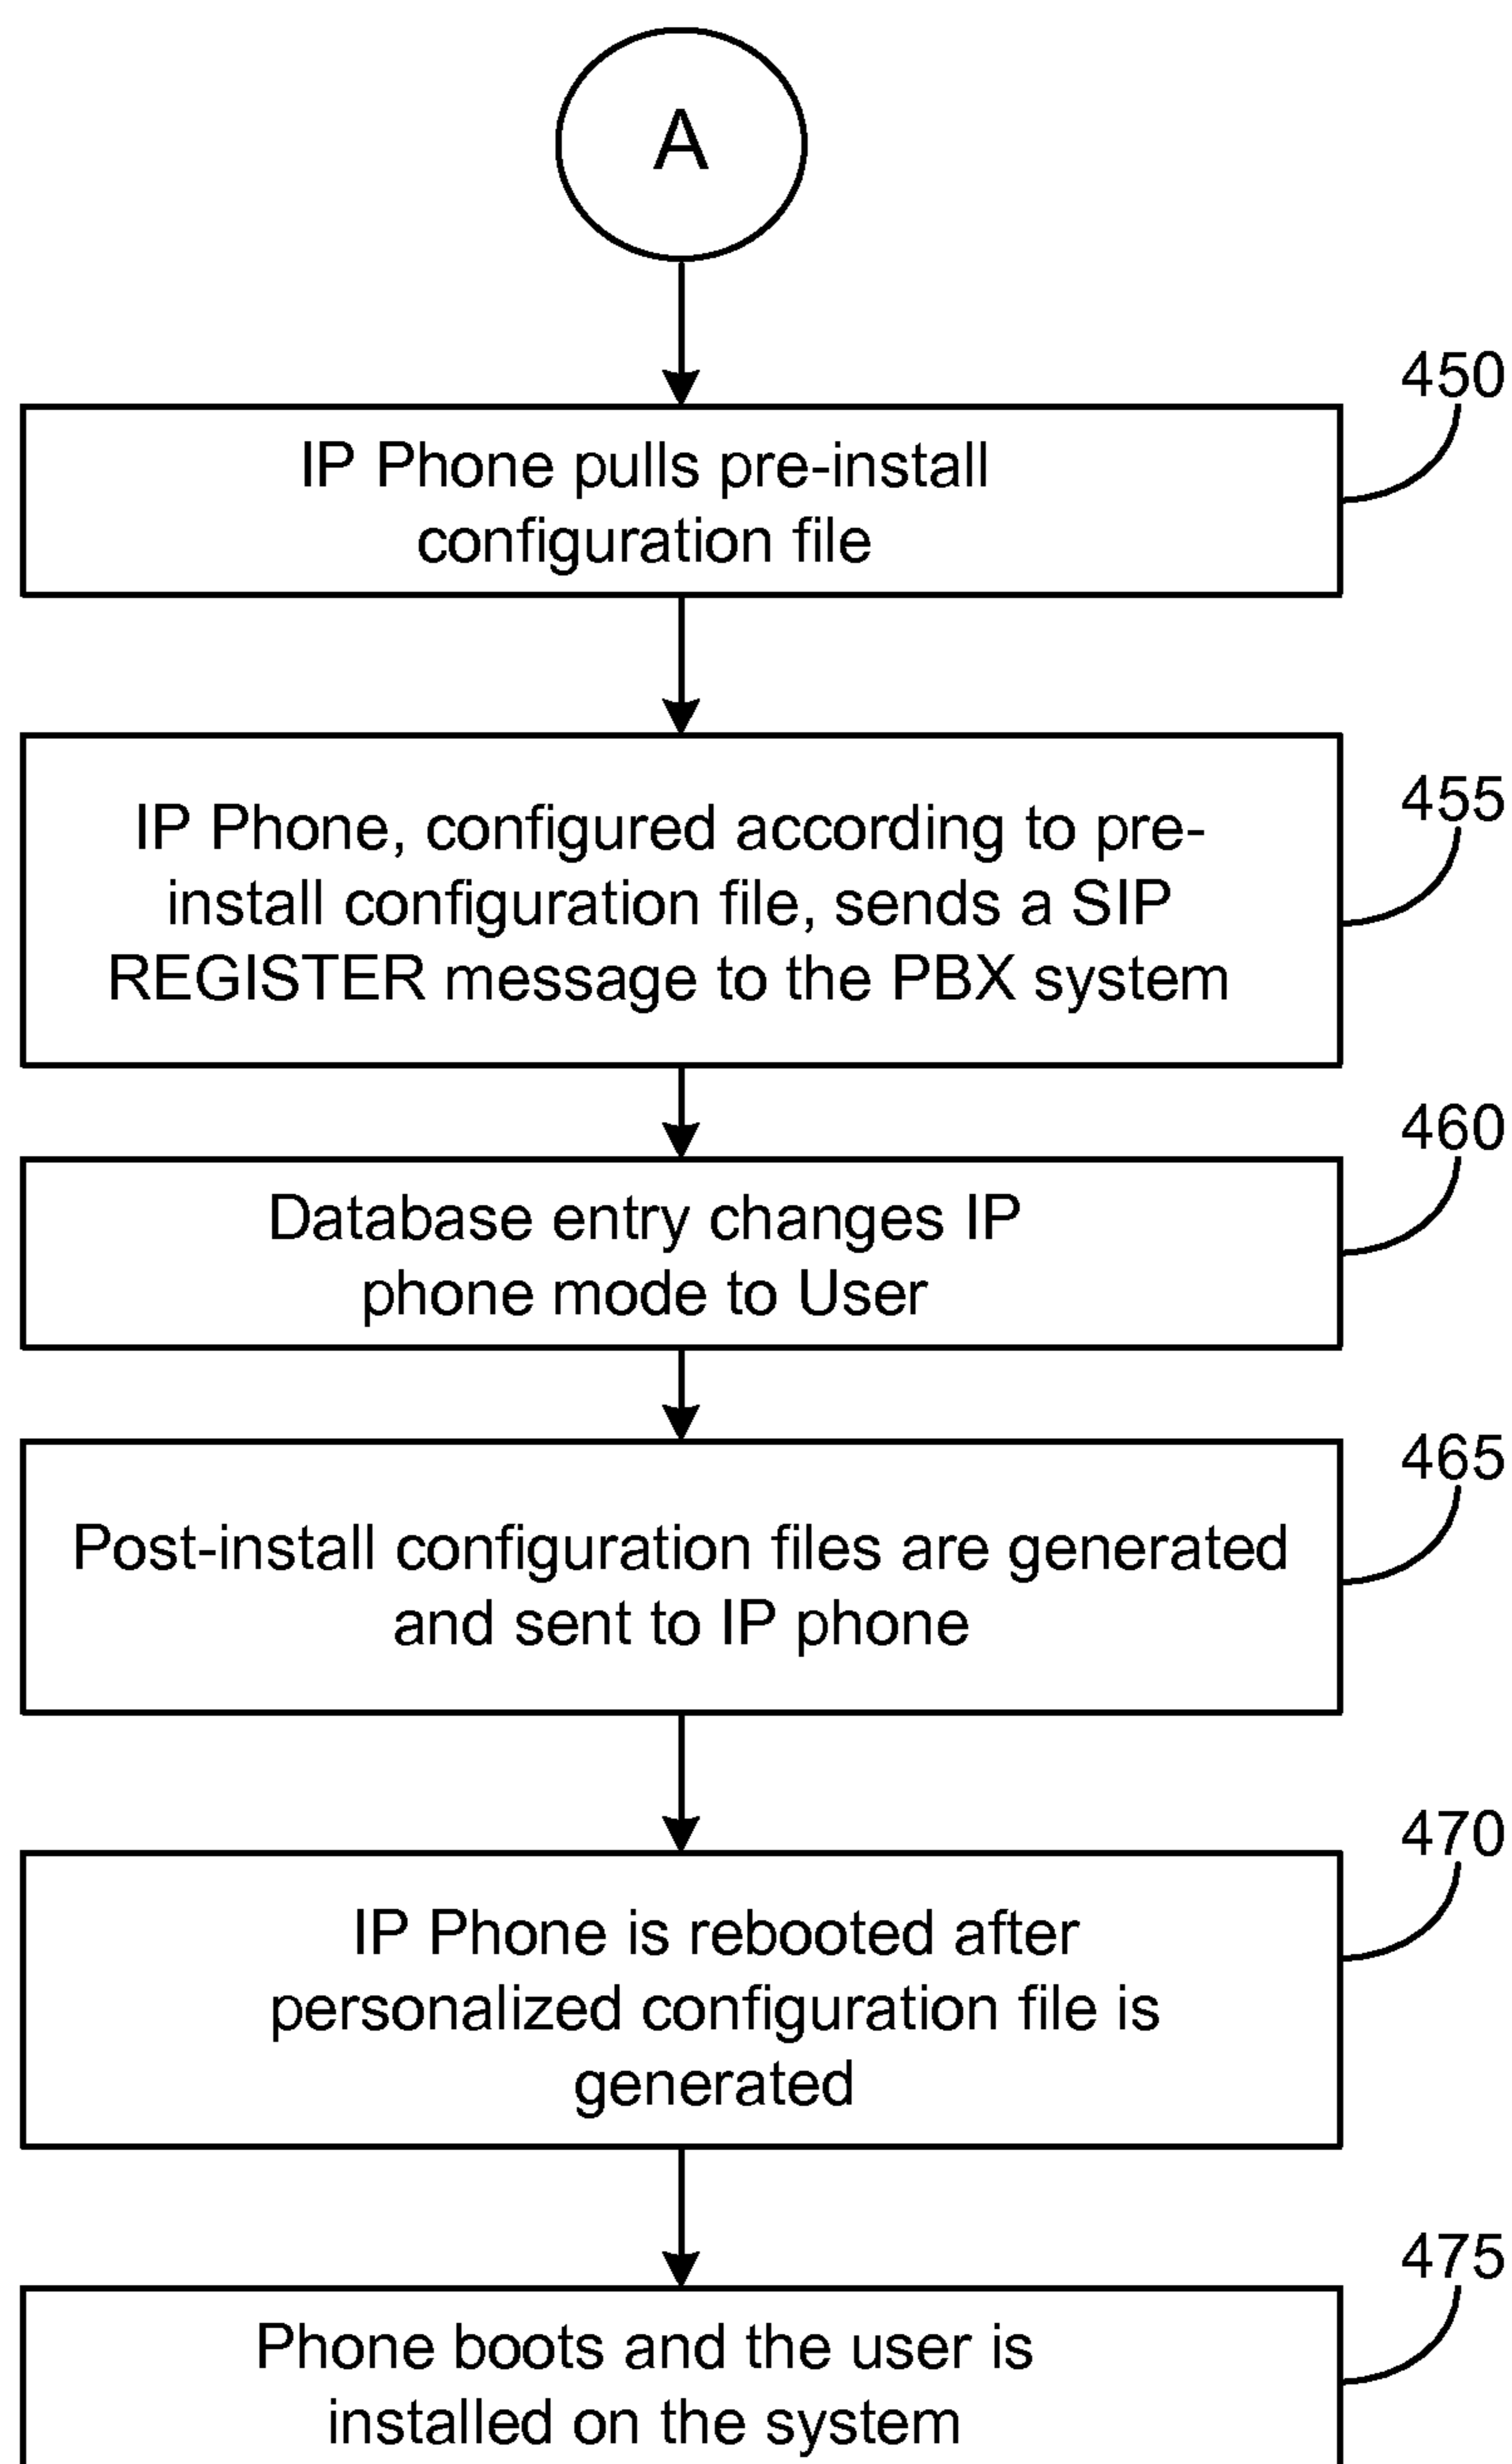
A

450

IP Phone pulls pre-install configuration file

455

IP Phone, configured according to pre-install configuration file, sends a SIP REGISTER message to the PBX system

460

Database entry changes IP phone mode to User

465

Post-install configuration files are generated and sent to IP phone

470

IP Phone is rebooted after personalized configuration file is generated

475

Phone boots and the user is installed on the system